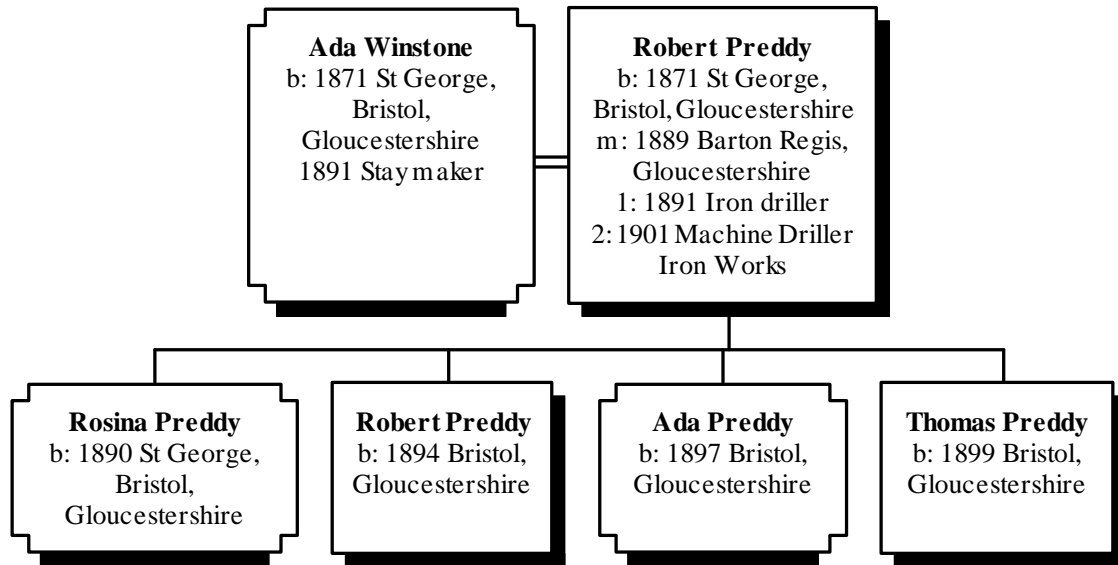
**Ada Winstone**
b: 1871 St George, Bristol, Gloucestershire
1891 Staymaker

**Robert Preddy**
b: 1871 St George, Bristol, Gloucestershire
m: 1889 Barton Regis, Gloucestershire
1: 1891 Iron driller
2: 1901 Machine Driller Iron Works

**Rosina Preddy**
b: 1890 St George, Bristol, Gloucestershire

**Robert Preddy**
b: 1894 Bristol, Gloucestershire

**Ada Preddy**
b: 1897 Bristol, Gloucestershire

**Thomas Preddy**
b: 1899 Bristol, Gloucestershire